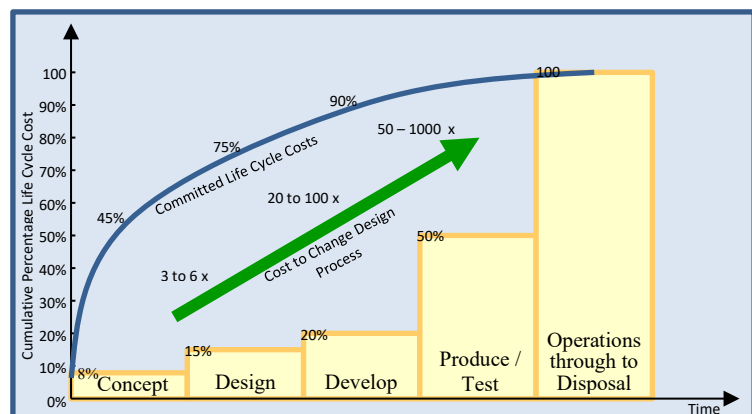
Cumulative Percentage Life Cycle Cost

100
90%
80%
70%
60%
50%
40%
30%
20%
10%
0%

Time

Concept
Design
Develop
Produce / Test
Operations through to Disposal

8%
15%
20%
50%
100

45%
75%
90%

Committed Life Cycle Costs

3 to 6 x
20 to 100 x
50 – 1000 x

Cost to Change Design Process